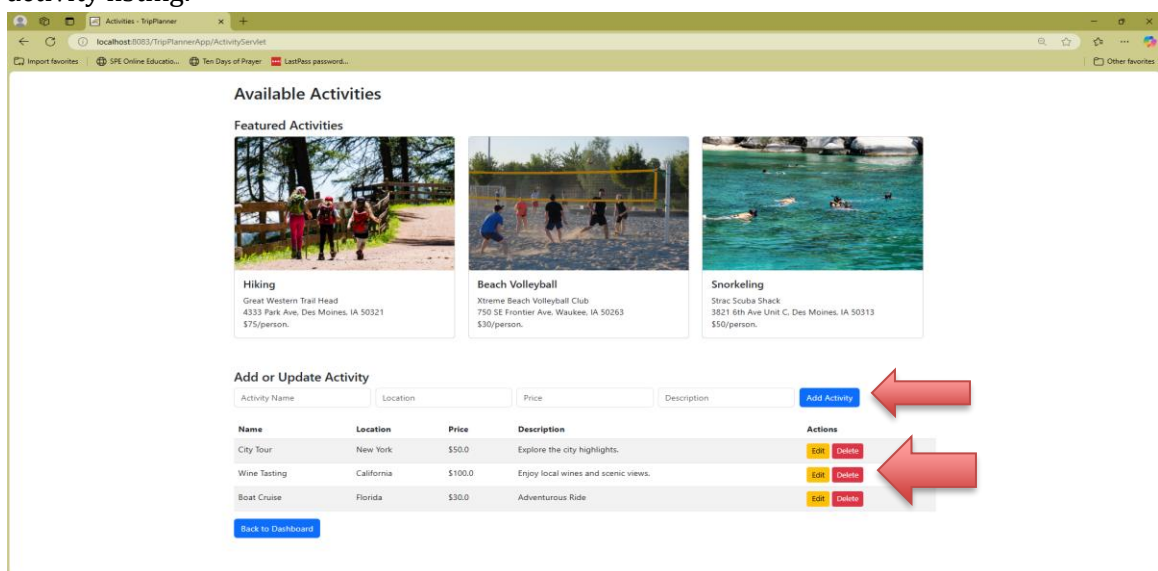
Activities - TripPlanner

localhost:8083/TripPlannerApp/ActivityServlet

Import favorites | SPE Online Educatio... | Ten Days of Prayer | LastPass password...

Other favorites

Available Activities

Featured Activities

Hiking
Great Western Trail Head
4333 Park Ave, Des Moines, IA 50321
$75/person.

Beach Volleyball
Xtreme Beach Volleyball Club
750 SE Frontier Ave, Waukee, IA 50263
$30/person.

Snorkeling
Strac Scuba Shack
3821 6th Ave Unit C, Des Moines, IA 50313
$50/person.

Add or Update Activity

Activity Name | Location | Price | Description | Add Activity

| Name | Location | Price | Description | Actions |
|---|---|---|---|---|
| City Tour | New York | $50.0 | Explore the city highlights. | Edit Delete |
| Wine Tasting | California | $100.0 | Enjoy local wines and scenic views. | Edit Delete |
| Boat Cruise | Florida | $30.0 | Adventurous Ride | Edit Delete |

Back to Dashboard